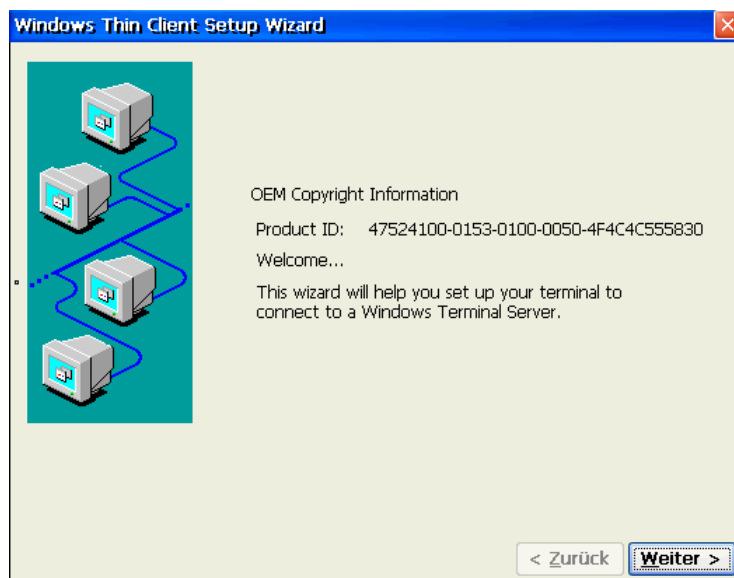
Windows Thin Client Setup Wizard

OEM Copyright Information

Product ID: 47524100-0153-0100-0050-4F4C4C555830

Welcome...

This wizard will help you set up your terminal to connect to a Windows Terminal Server.

< Zurück

Weiter >